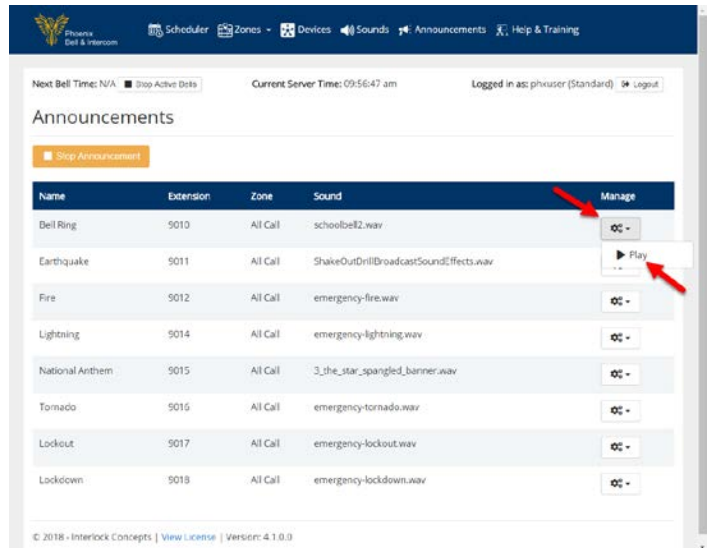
Phoenix Bell & Intercom

Scheduler Zones Devices Sounds Announcements Help & Training

Next Bell Time: N/A Stop Active Bells

Current Server Time: 09:56:47 am

Logged in as: phxuser (Standard) Logout

Announcements

Stop Announcement

| Name | Extension | Zone | Sound | Manage |
|---|---|---|---|---|
| Bell Ring | 9010 | All Call | schoolbell2.wav | |
| Earthquake | 9011 | All Call | ShakeOutDrillBroadcastSoundEffects.wav | Play |
| Fire | 9012 | All Call | emergency-fire.wav | |
| Lightning | 9014 | All Call | emergency-lightning.wav | |
| National Anthem | 9015 | All Call | 3_the_star_spangled_banner.wav | |
| Tornado | 9016 | All Call | emergency-tornado.wav | |
| Lockout | 9017 | All Call | emergency-lockout.wav | |
| Lockdown | 9018 | All Call | emergency-lockdown.wav | |

© 2018 - Interlock Concepts | View License | Version: 4.1.0.0